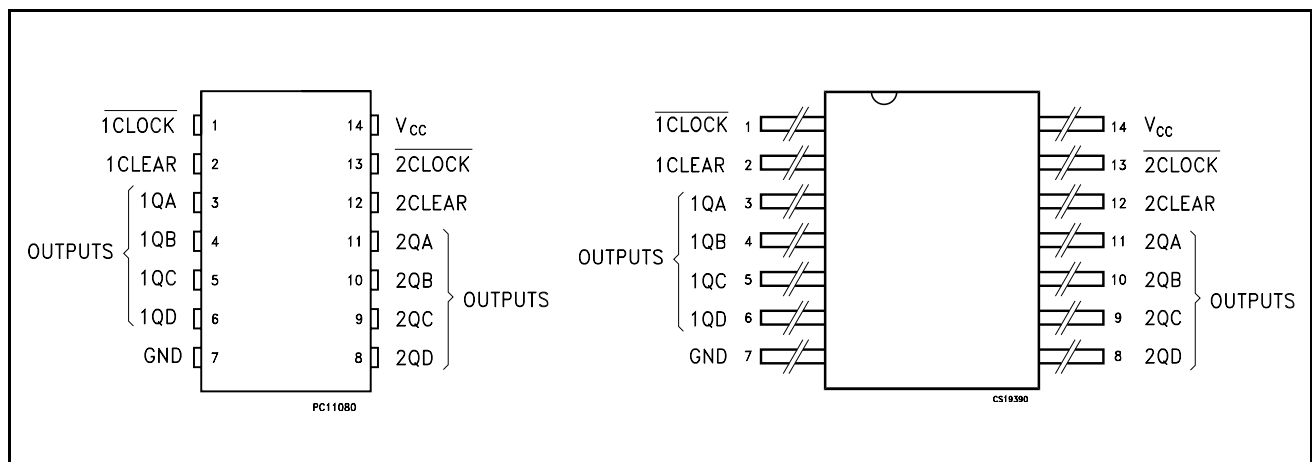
$\overline{1CLOCK}$ 1
1CLEAR 2
1QA 3
1QB 4
1QC 5
1QD 6
OUTPUTS
GND 7
14 $V_{CC}$
13 $\overline{2CLOCK}$
12 2CLEAR
11 2QA
10 2QB
9 2QC
8 2QD
OUTPUTS
PC11080

$\overline{1CLOCK}$ 1
1CLEAR 2
1QA 3
1QB 4
1QC 5
1QD 6
OUTPUTS
GND 7
14 $V_{CC}$
13 $\overline{2CLOCK}$
12 2CLEAR
11 2QA
10 2QB
9 2QC
8 2QD
OUTPUTS
CS19390